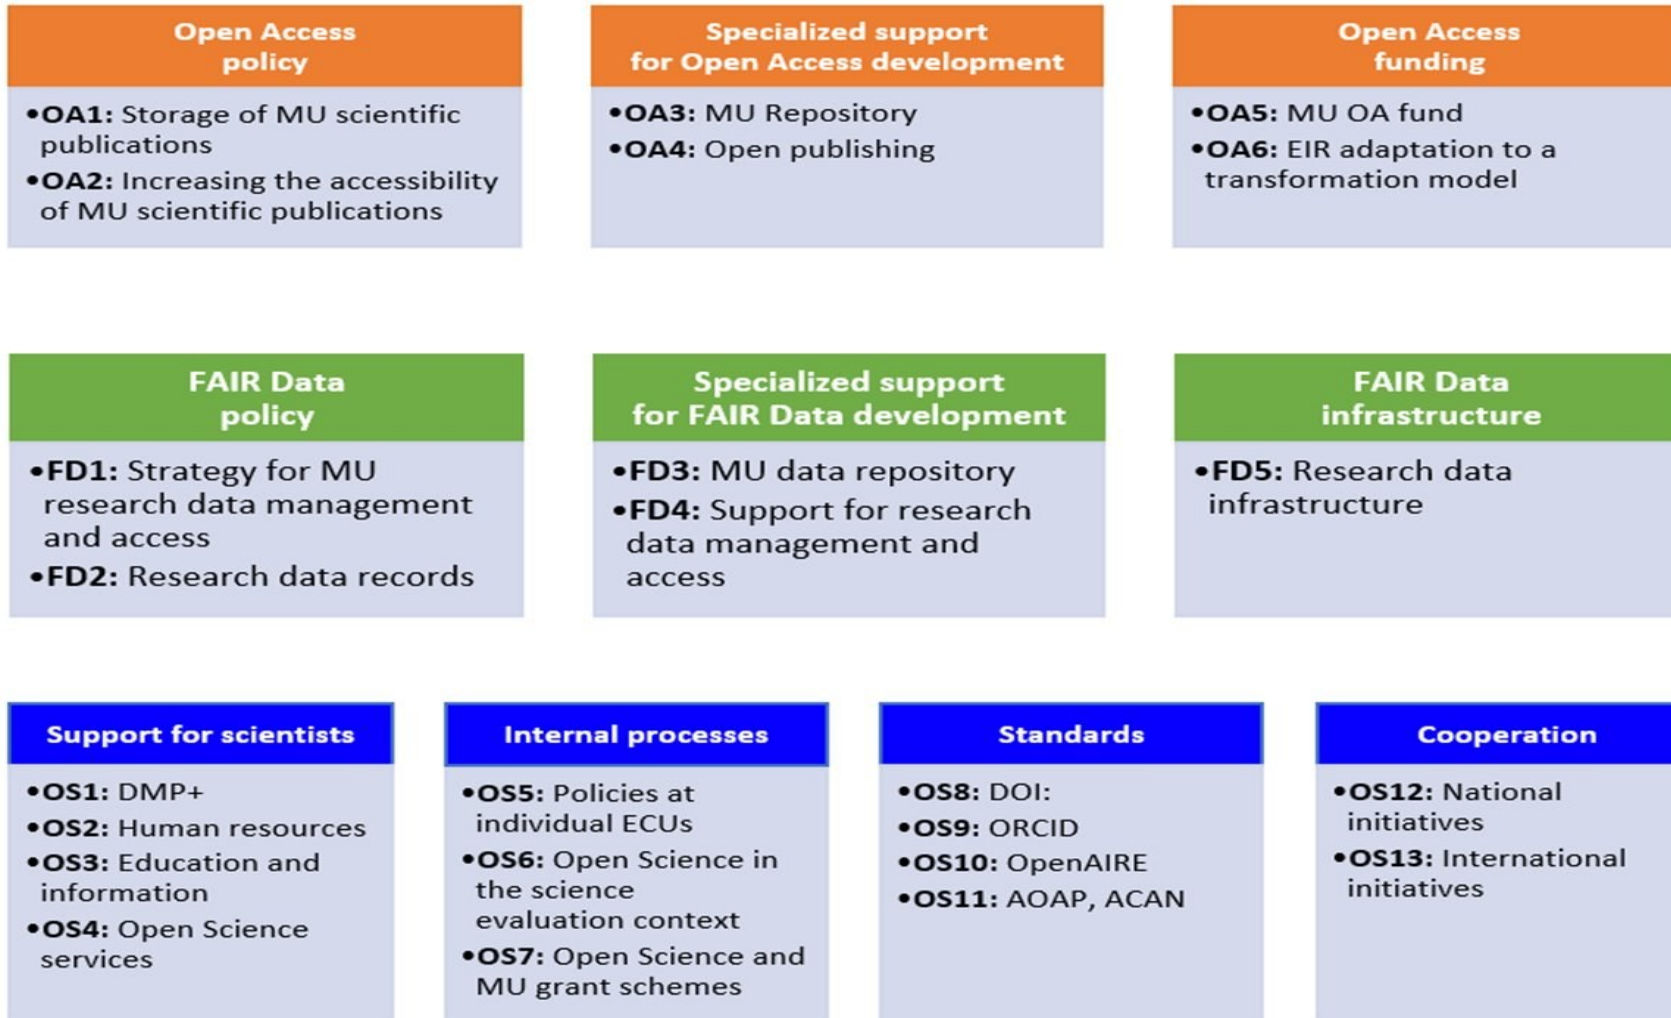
Open Access policy

•OA1: Storage of MU scientific publications
•OA2: Increasing the accessibility of MU scientific publications

Specialized support for Open Access development

•OA3: MU Repository
•OA4: Open publishing

Open Access funding

•OA5: MU OA fund
•OA6: EIR adaptation to a transformation model

FAIR Data policy

•FD1: Strategy for MU research data management and access
•FD2: Research data records

Specialized support for FAIR Data development

•FD3: MU data repository
•FD4: Support for research data management and access

FAIR Data infrastructure

•FD5: Research data infrastructure

Support for scientists

•OS1: DMP+
•OS2: Human resources
•OS3: Education and information
•OS4: Open Science services

Internal processes

•OS5: Policies at individual ECUs
•OS6: Open Science in the science evaluation context
•OS7: Open Science and MU grant schemes

Standards

•OS8: DOI:
•OS9: ORCID
•OS10: OpenAIRE
•OS11: AOAP, ACAN

Cooperation

•OS12: National initiatives
•OS13: International initiatives